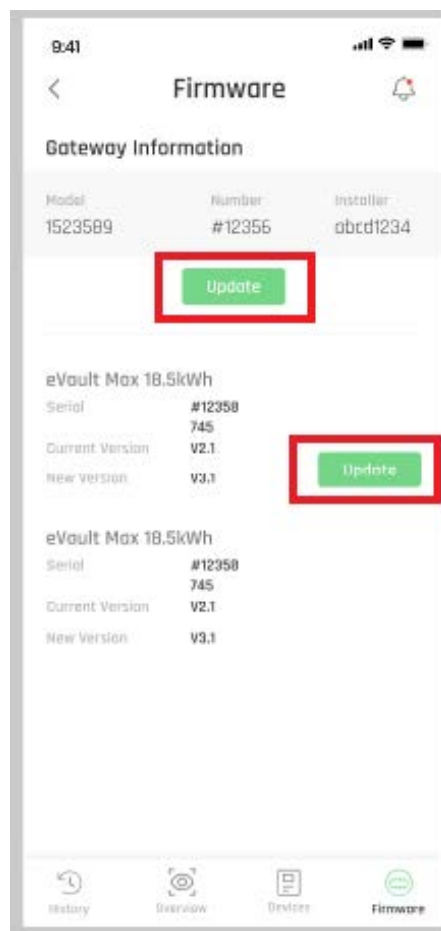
9:41

<

Firmware

Gateway Information

| Model | Number | Installer |
|---|---|---|
| 1523589 | #12356 | abcd1234 |

Update

eVault Max 18.5kWh

Serial #12358 745

Current Version V2.1

New Version V3.1

Update

eVault Max 18.5kWh

Serial #12358 745

Current Version V2.1

New Version V3.1

History Overview Devices Firmware